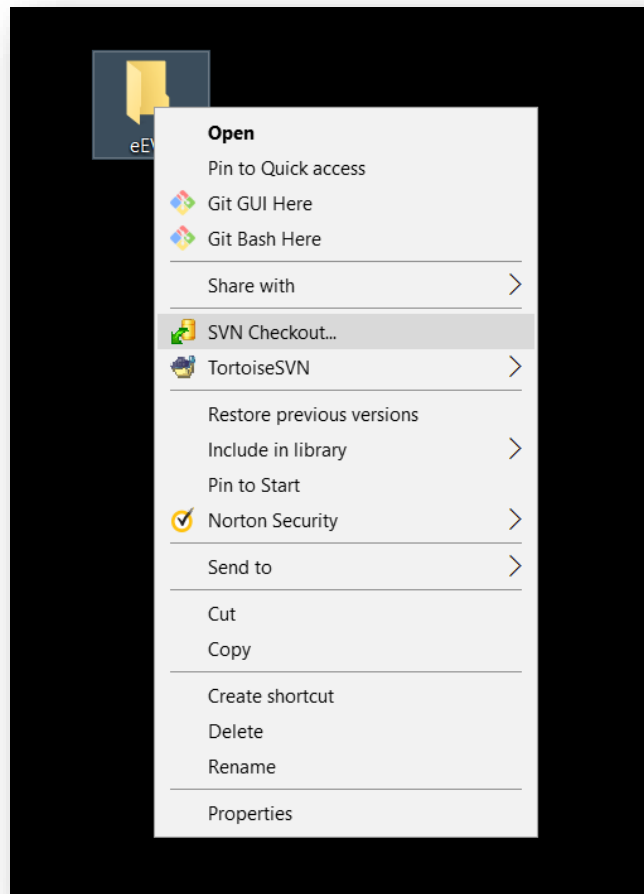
eEV

Open
Pin to Quick access
Git GUI Here
Git Bash Here

Share with

SVN Checkout...
TortoiseSVN

Restore previous versions
Include in library
Pin to Start
Norton Security

Send to

Cut
Copy

Create shortcut
Delete
Rename

Properties